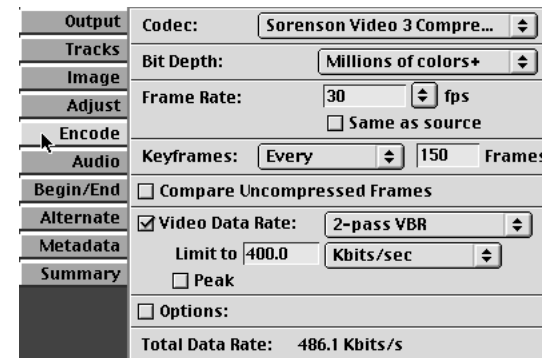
Output
Tracks
Image
Adjust
Encode
Audio
Begin/End
Alternate
Metadata
Summary

Codec: Sorenson Video 3 Compre...
Bit Depth: Millions of colors+
Frame Rate: 30 fps
☐ Same as source
Keyframes: Every 150 Frames
☐ Compare Uncompressed Frames
☑ Video Data Rate: 2-pass VBR
Limit to 400.0 Kbits/sec
☐ Peak
☐ Options:
Total Data Rate: 486.1 Kbits/s